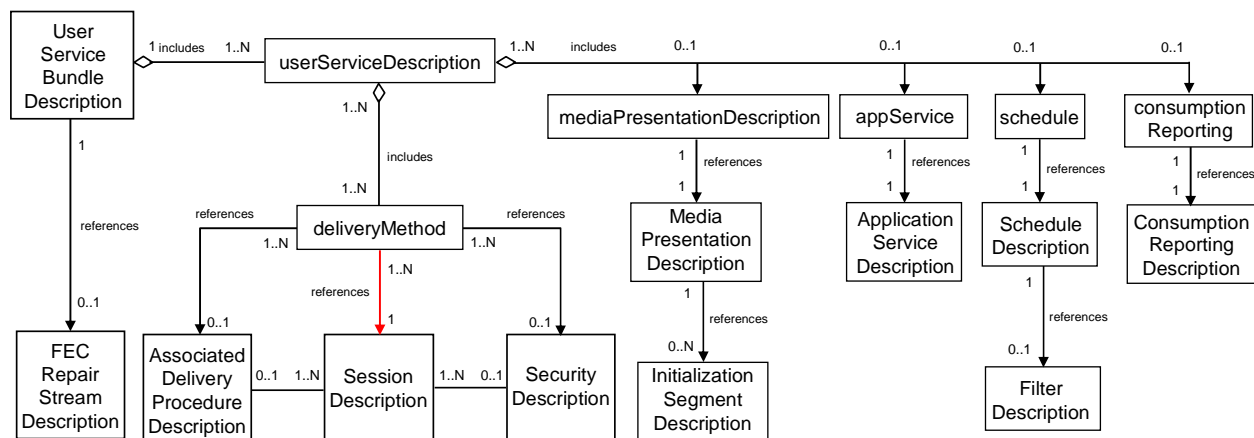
User Service Bundle Description

1 includes 1..N

userServiceDescription

1..N includes 0..1 0..1 0..1 0..1

mediaPresentationDescription

appService

schedule

consumption Reporting

1 references 1

Media Presentation Description

1 references 1

Application Service Description

1 references 1

Schedule Description

1 references 1

Consumption Reporting Description

1 references 0..N

Initialization Segment Description

1 references 0..1

Filter Description

1 references 0..1

FEC Repair Stream Description

1..N includes 1..N

deliveryMethod

references 1..N

references 1..N

1..N references 1

0..1

Associated Delivery Procedure Description

0..1 1..N

Session Description

1..N 0..1

0..1

Security Description